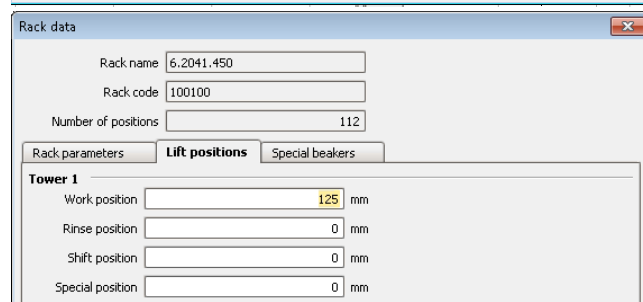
Rack data

Rack name 6.2041.450

Rack code 100100

Number of positions 112

Rack parameters | Lift positions | Special beakers

Tower 1

Work position 125 mm

Rinse position 0 mm

Shift position 0 mm

Special position 0 mm